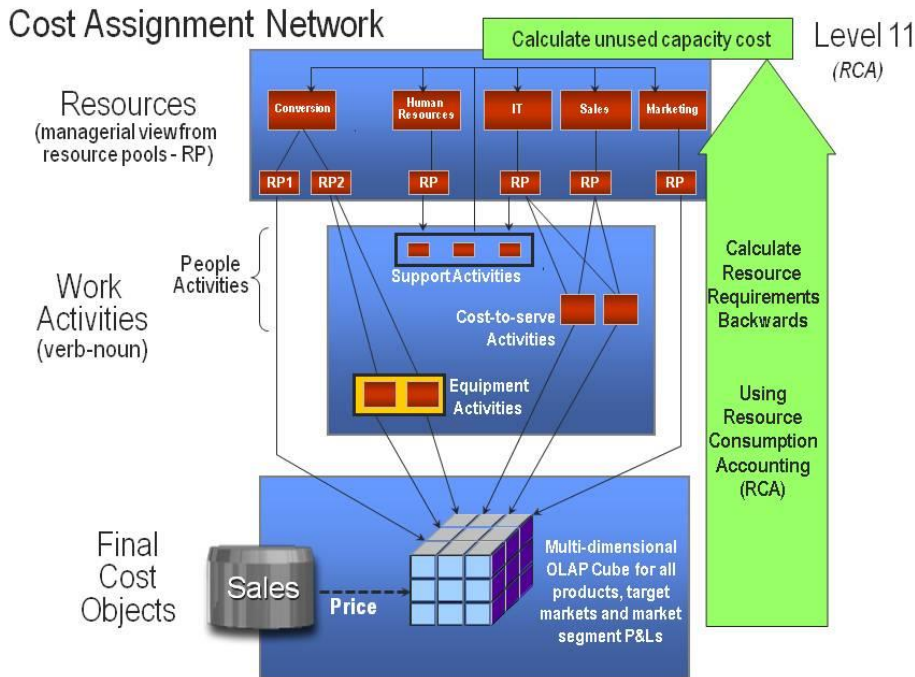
Cost Assignment Network

Calculate unused capacity cost

Level 11
(RCA)

Resources
(managerial view from resource pools - RP)

Conversion
Human Resources
IT
Sales
Marketing

RP1
RP2
RP
RP
RP
RP

People Activities

Work Activities
(verb-noun)

Support Activities

Cost-to-serve Activities

Equipment Activities

Calculate Resource Requirements Backwards

Using Resource Consumption Accounting (RCA)

Final Cost Objects

Sales

Price

Multi-dimensional OLAP Cube for all products, target markets and market segment P&Ls